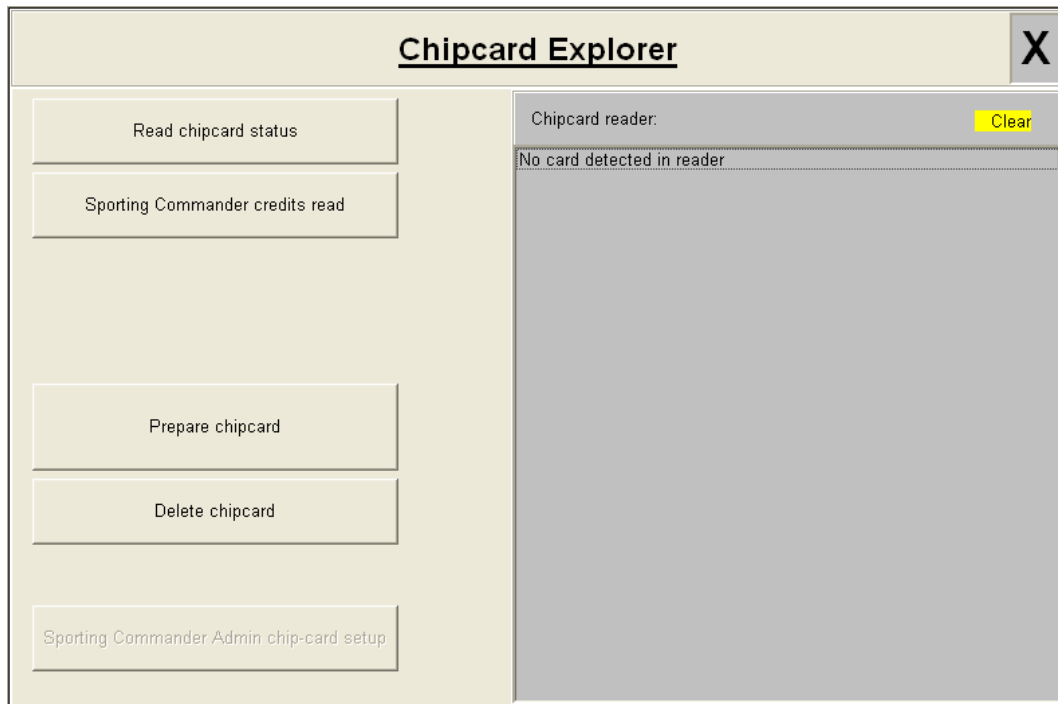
Chipcard Explorer

X

Read chipcard status

Sporting Commander credits read

Prepare chipcard

Delete chipcard

Sporting Commander Admin chip-card setup

Chipcard reader:

Clear

No card detected in reader